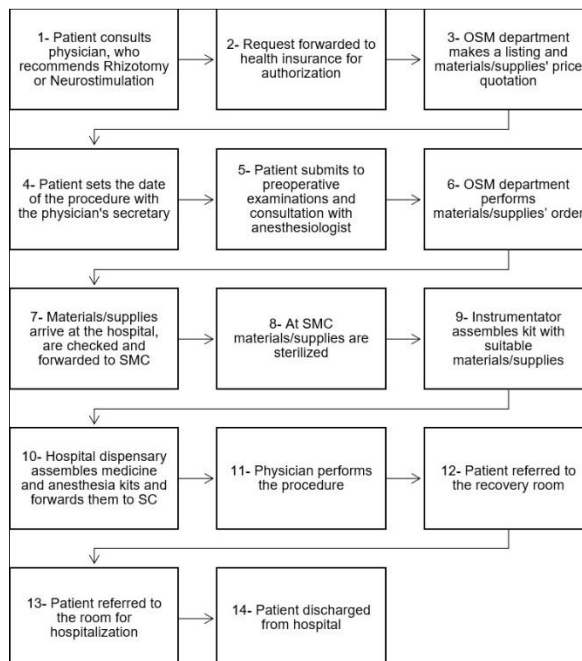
1- Patient consults physician, who recommends Rhizotomy or Neurostimulation

2- Request forwarded to health insurance for authorization

3- OSM department makes a listing and materials/supplies' price quotation

4- Patient sets the date of the procedure with the physician's secretary

5- Patient submits to preoperative examinations and consultation with anesthesiologist

6- OSM department performs materials/supplies' order

7- Materials/supplies arrive at the hospital, are checked and forwarded to SMC

8- At SMC materials/supplies are sterilized

9- Instrumentator assembles kit with suitable materials/supplies

10- Hospital dispensary assembles medicine and anesthesia kits and forwards them to SC

11- Physician performs the procedure

12- Patient referred to the recovery room

13- Patient referred to the room for hospitalization

14- Patient discharged from hospital